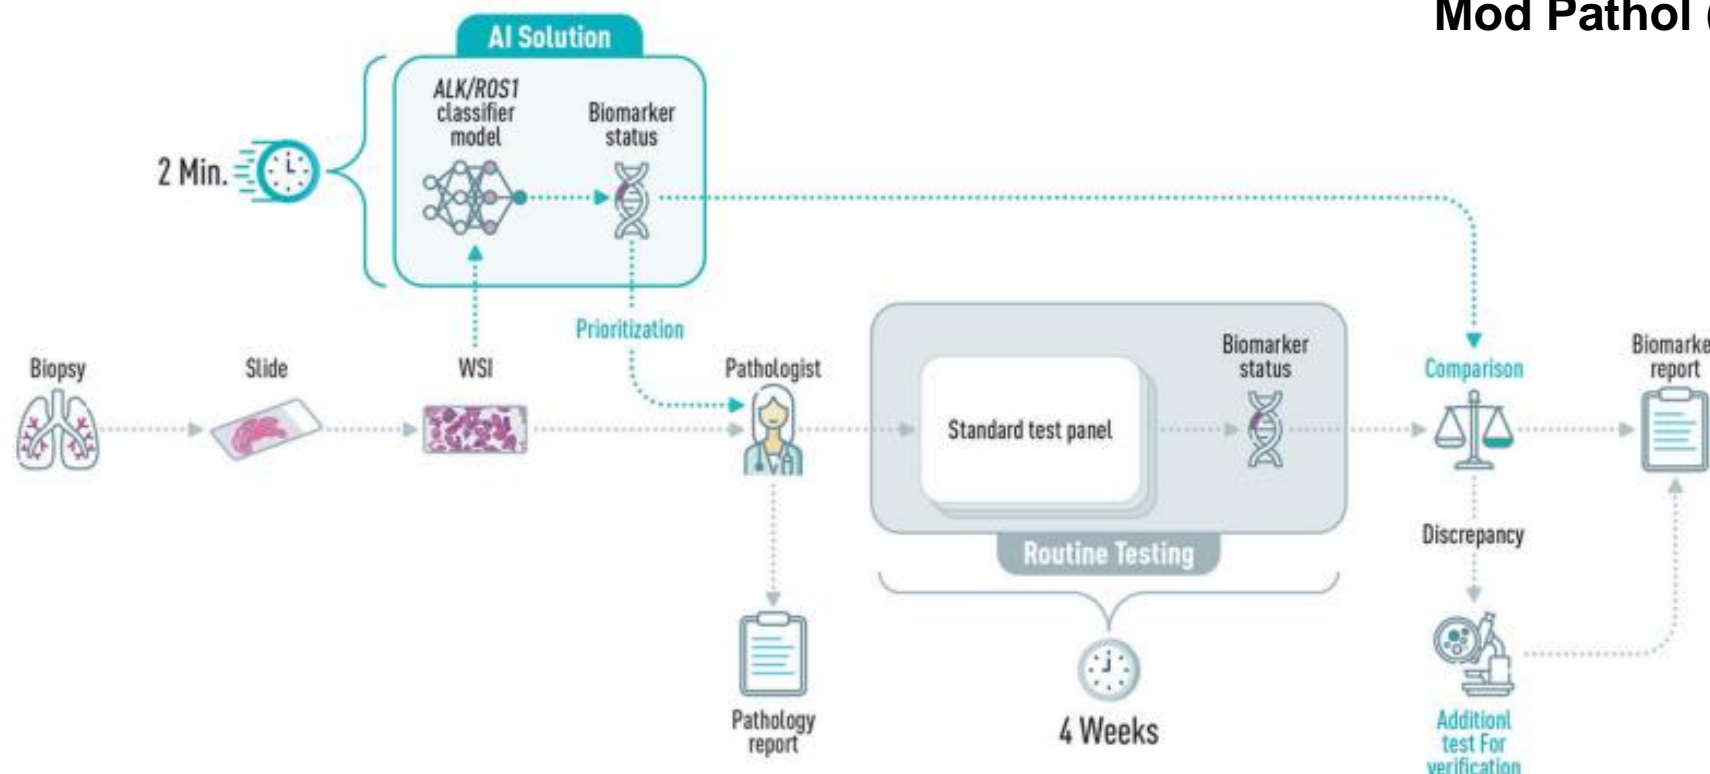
Mod Pathol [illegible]

AI Solution

ALK/ROS1 classifier model

Biomarker status

2 Min.

Prioritization

Biopsy

Slide

WSI

Pathologist

Standard test panel

Biomarker status

Comparison

Biomarke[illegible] report

Routine Testing

Discrepancy

Pathology report

4 Weeks

Additionl test For verification